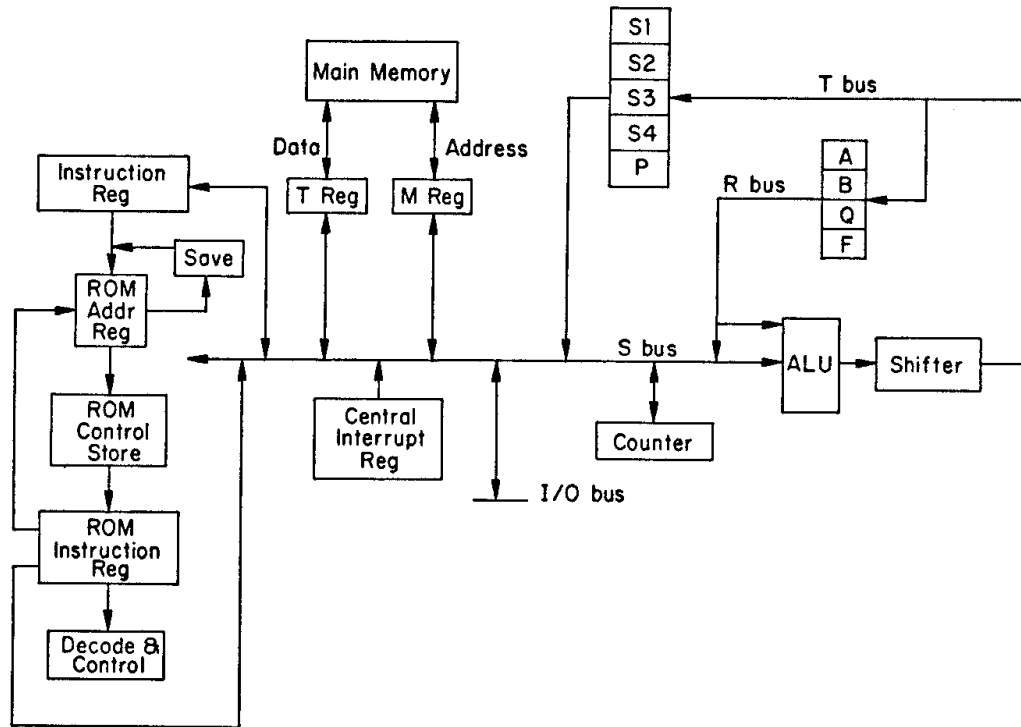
S1
S2
S3
S4
P

Main Memory

T bus

Data

Address

Instruction Reg

T Reg

M Reg

A
B
Q
F

R bus

Save

ROM Addr Reg

S bus

ALU

Shifter

ROM Control Store

Central Interrupt Reg

Counter

I/O bus

ROM Instruction Reg

Decode & Control